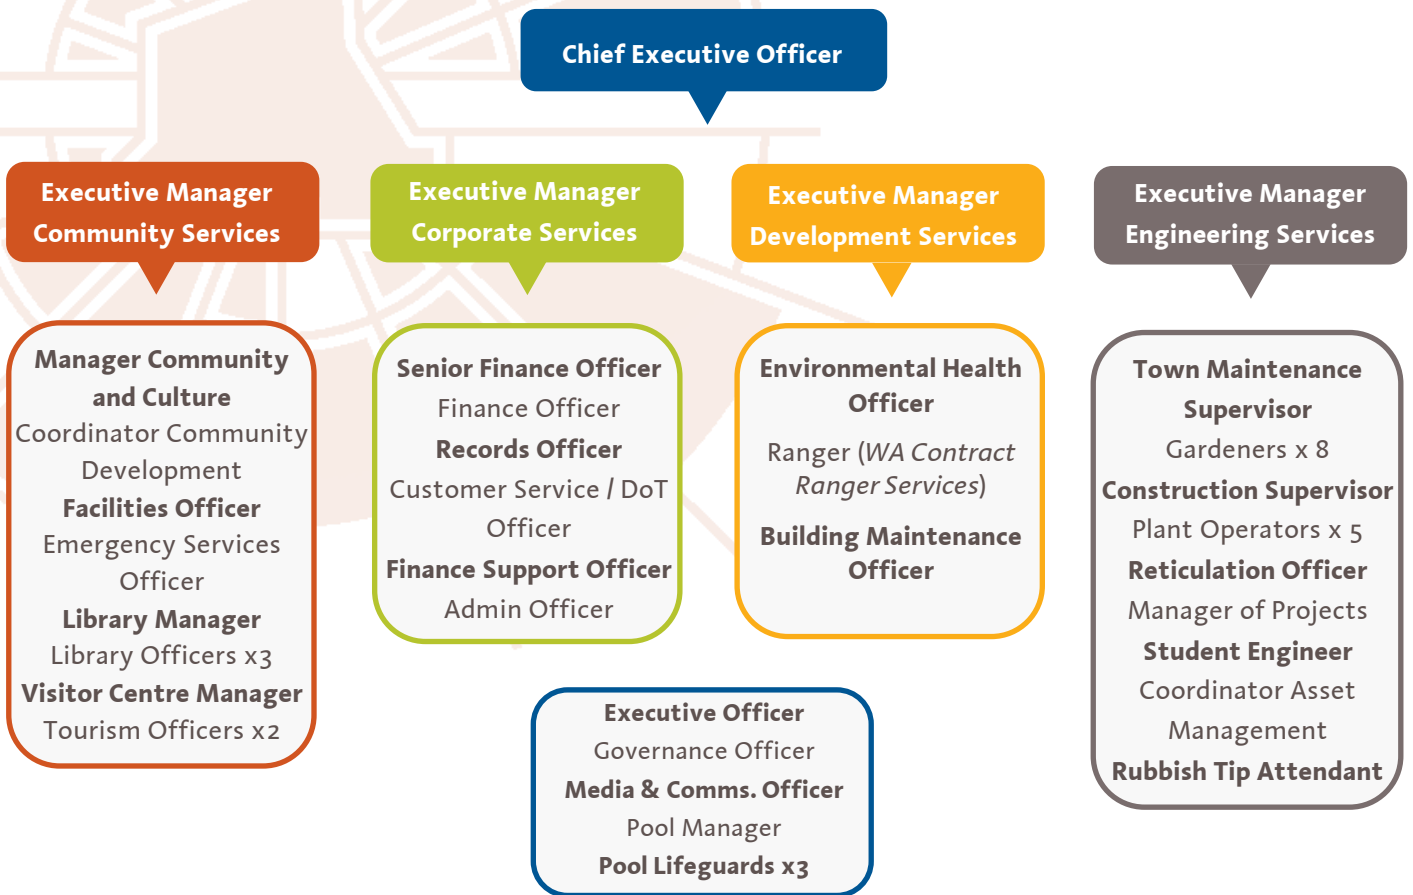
Chief Executive Officer

Executive Manager Community Services

Executive Manager Corporate Services

Executive Manager Development Services

Executive Manager Engineering Services

Manager Community and Culture
Coordinator Community Development
Facilities Officer
Emergency Services Officer
Library Manager
Library Officers x3
Visitor Centre Manager
Tourism Officers x2

Senior Finance Officer
Finance Officer
Records Officer
Customer Service / DoT Officer
Finance Support Officer
Admin Officer

Environmental Health Officer
Ranger (*WA Contract Ranger Services*)
Building Maintenance Officer

Town Maintenance Supervisor
Gardeners x 8
Construction Supervisor
Plant Operators x 5
Reticulation Officer
Manager of Projects
Student Engineer
Coordinator Asset Management
Rubbish Tip Attendant

Executive Officer
Governance Officer
Media & Comms. Officer
Pool Manager
Pool Lifeguards x3